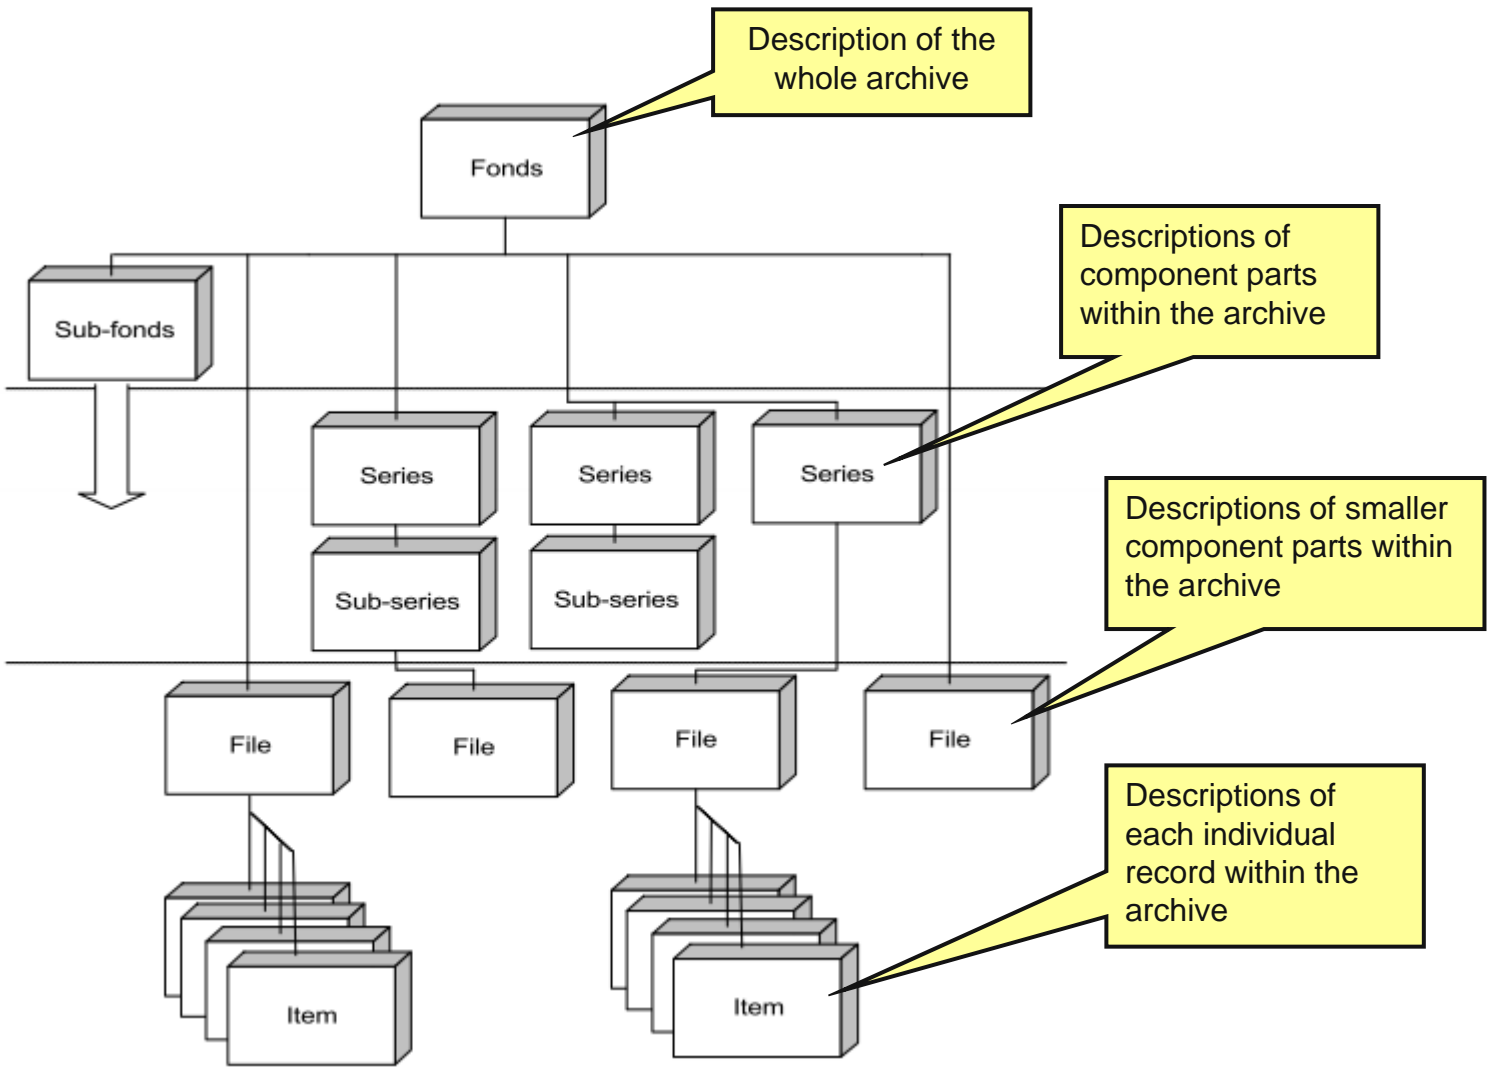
Description of the whole archive

Fonds

Descriptions of component parts within the archive

Sub-fonds

Series

Series

Series

Sub-series

Sub-series

Descriptions of smaller component parts within the archive

File

File

File

File

Descriptions of each individual record within the archive

Item

Item